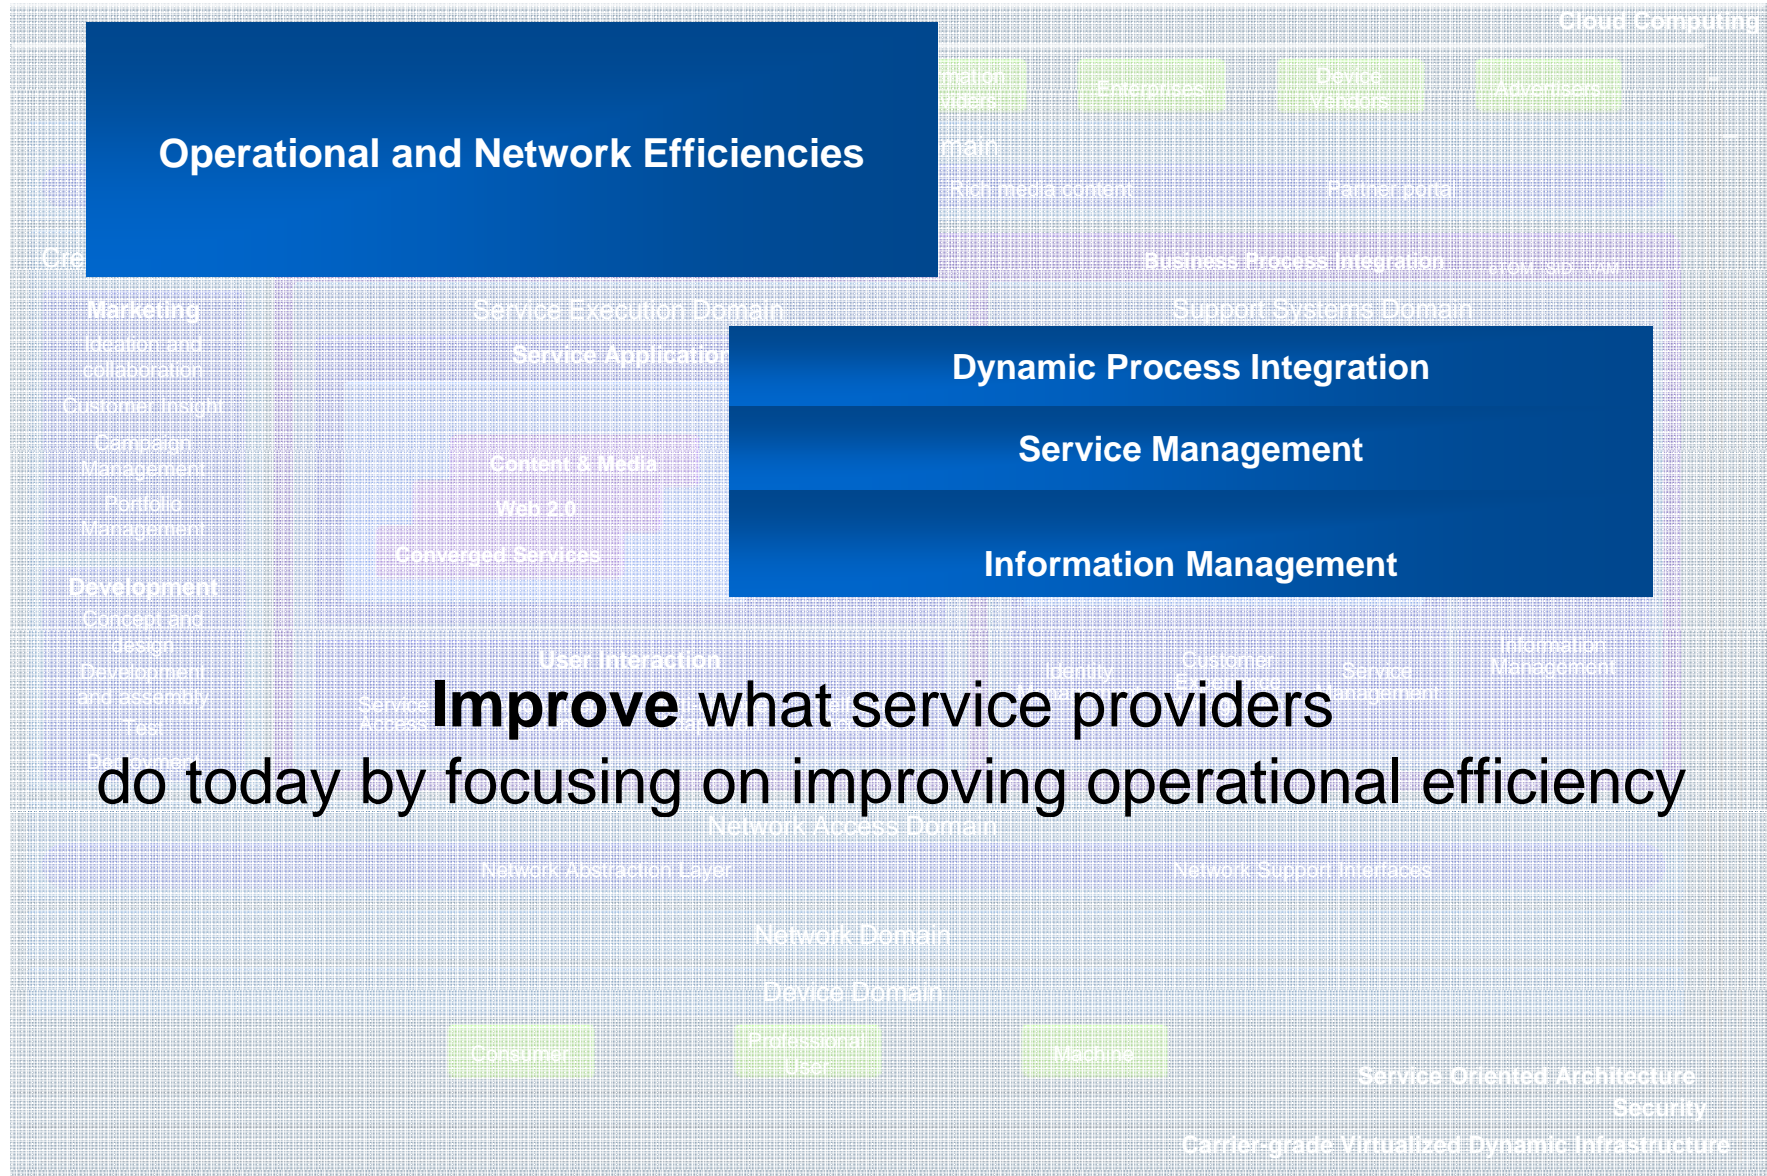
Cloud Computing

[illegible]mation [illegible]iders

Enterprises

Device Vendors

Advertisers

Operational and Network Efficiencies

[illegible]main

Rich media content

Partner portal

Cre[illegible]

Business Process Integration

eTOM, SID, TAM

Marketing

Ideation and collaboration

Customer insight

Campaign Management

Portfolio Management

Service Execution Domain

Support Systems Domain

Service Application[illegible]

Dynamic Process Integration

Service Management

Information Management

Content & Media

Web 2.0

Converged Services

Development

Concept and design

Development and assembly

Test

Deployment

User Interaction

Service Access

Identity

Customer Experience

Service Management

Information Management

Improve what service providers do today by focusing on improving operational efficiency

Network Access Domain

Network Abstraction Layer

Network Support Interfaces

Network Domain

Device Domain

Consumer

Professional User

Machine

Service Oriented Architecture

Security

Carrier-grade Virtualized Dynamic Infrastructure